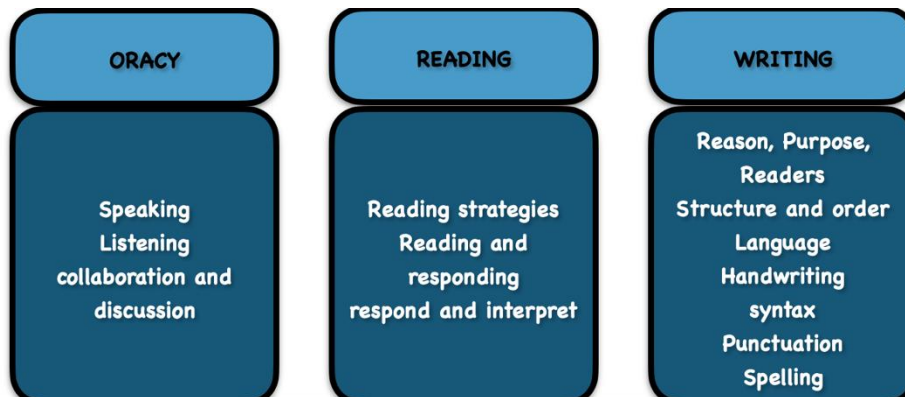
ORACY

Speaking
Listening
collaboration and discussion

READING

Reading strategies
Reading and responding
respond and interpret

WRITING

Reason, Purpose, Readers
Structure and order
Language
Handwriting
syntax
Punctuation
Spelling